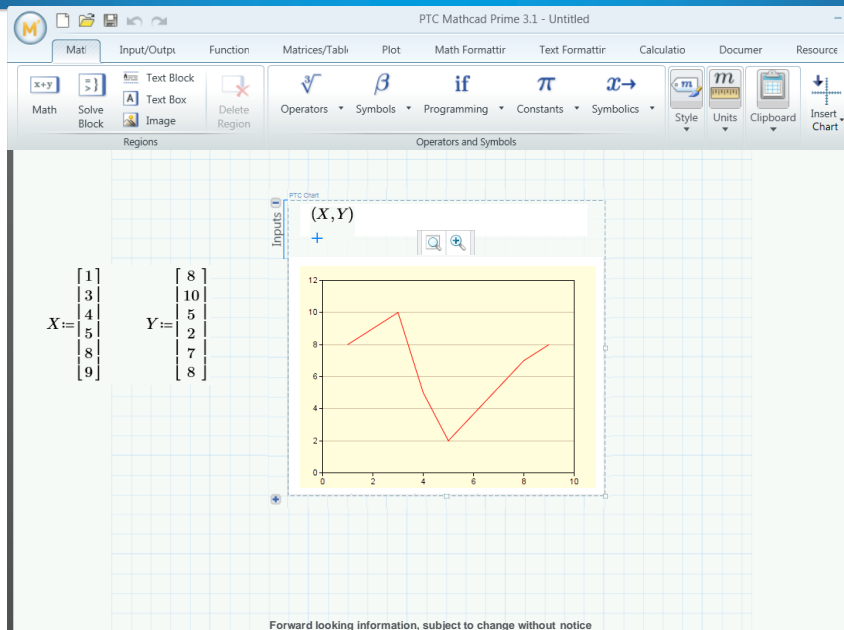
PTC Mathcad Prime 3.1 - Untitled

Mat| Input/Outpu Function Matrices/Tabl Plot Math Formattir Text Formattir Calculatio Documer Resource

x+y Math
Solve Block
Text Block
Text Box
Image
Delete Region
Regions

Operators Symbols Programming Constants Symbolics
Operators and Symbols

Style Units Clipboard Insert Chart

PTC Chart
Inputs
$(X,Y)$
+

$X:=\begin{bmatrix}1\\3\\4\\5\\8\\9\end{bmatrix}$ $Y:=\begin{bmatrix}8\\10\\5\\2\\7\\8\end{bmatrix}$

12
10
8
6
4
2
0
0 2 4 6 8 10

Forward looking information, subject to change without notice